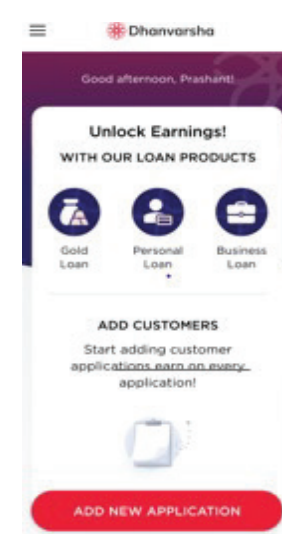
Dhanvarsha

Good afternoon, Prashant!

Unlock Earnings!

WITH OUR LOAN PRODUCTS

Gold Loan

Personal Loan

Business Loan

ADD CUSTOMERS

Start adding customer applications earn on every application!

ADD NEW APPLICATION